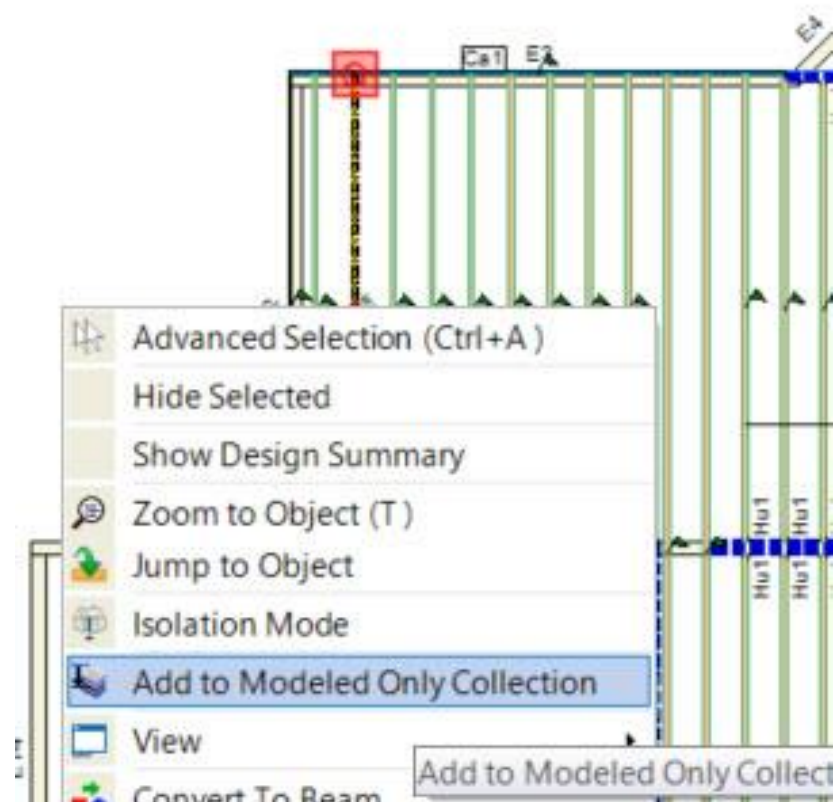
Ca1 E2
E4

Advanced Selection (Ctrl+A )
Hide Selected
Show Design Summary
Zoom to Object (T )
Jump to Object
Isolation Mode
Add to Modeled Only Collection
View
Convert To Beam

Hu1 Hu1
Hu1 Hu1

Add to Modeled Only Collect